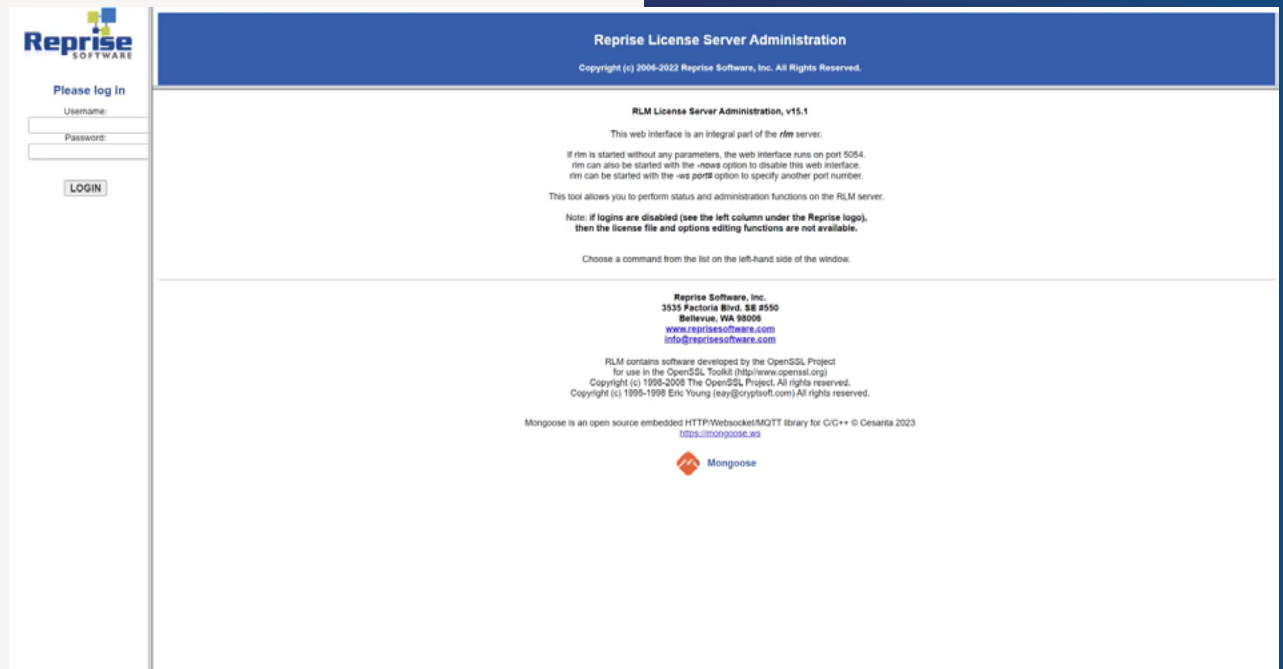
Reprise SOFTWARE

Please log in

Username:

Password:

LOGIN

Reprise License Server Administration

Copyright (c) 2006-2022 Reprise Software, Inc. All Rights Reserved.

RLM License Server Administration, v15.1

This web interface is an integral part of the rlm server.

If rlm is started without any parameters, the web interface runs on port 5054. rlm can also be started with the -nows option to disable this web interface. rlm can be started with the -ws port# option to specify another port number.

This tool allows you to perform status and administration functions on the RLM server.

Note: if logins are disabled (see the left column under the Reprise logo), then the license file and options editing functions are not available.

Choose a command from the list on the left-hand side of the window.

Reprise Software, Inc.
3535 Factoria Blvd. SE #550
Bellevue, WA 98006
www.reprisesoftware.com
info@reprisesoftware.com

RLM contains software developed by the OpenSSL Project for use in the OpenSSL Toolkit (http//www.openssl.org)
Copyright (c) 1998-2008 The OpenSSL Project. All rights reserved.
Copyright (c) 1995-1998 Eric Young (eay@cryptsoft.com) All rights reserved.

Mongoose is an open source embedded HTTP/Websocket/MQTT library for C/C++ © Cesanta 2023
https://mongoose.ws

Mongoose